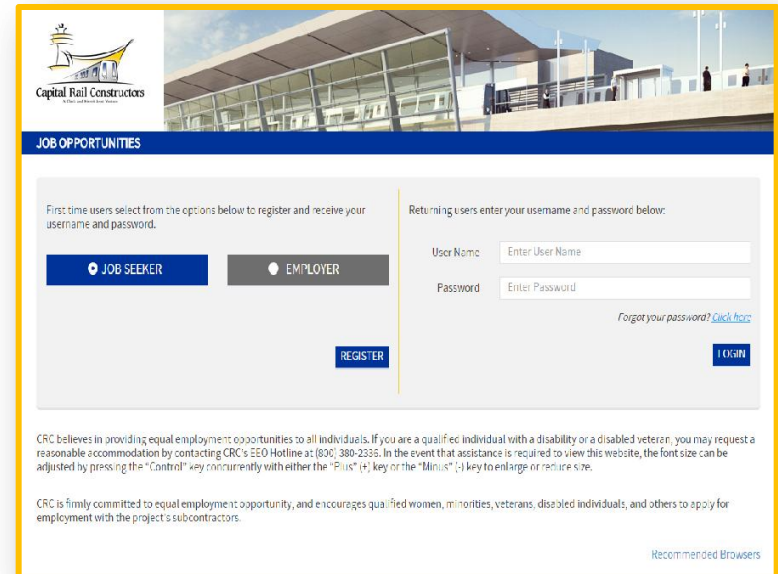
Capital Rail Constructors
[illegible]

JOB OPPORTUNITIES

First time users select from the options below to register and receive your username and password.

JOB SEEKER

EMPLOYER

REGISTER

Returning users enter your username and password below:

User Name Enter User Name

Password Enter Password

Forgot your password? Click here

LOGIN

CRC believes in providing equal employment opportunities to all individuals. If you are a qualified individual with a disability or a disabled veteran, you may request a reasonable accommodation by contacting CRC's EEO Hotline at (800) 380-2336. In the event that assistance is required to view this website, the font size can be adjusted by pressing the "Control" key concurrently with either the "Plus" (+) key or the "Minus" (-) key to enlarge or reduce size.

CRC is firmly committed to equal employment opportunity, and encourages qualified women, minorities, veterans, disabled individuals, and others to apply for employment with the project's subcontractors.

Recommended Browsers